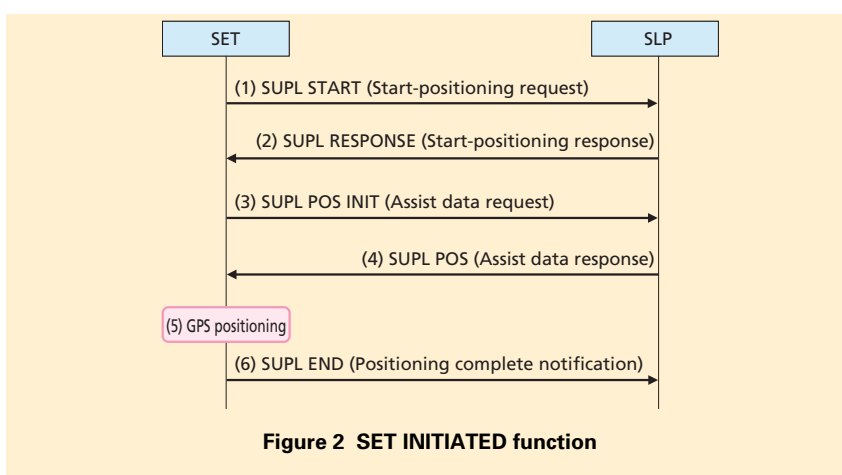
SET

SLP

(1) SUPL START (Start-positioning request)

(2) SUPL RESPONSE (Start-positioning response)

(3) SUPL POS INIT (Assist data request)

(4) SUPL POS (Assist data response)

(5) GPS positioning

(6) SUPL END (Positioning complete notification)

Figure 2 SET INITIATED function